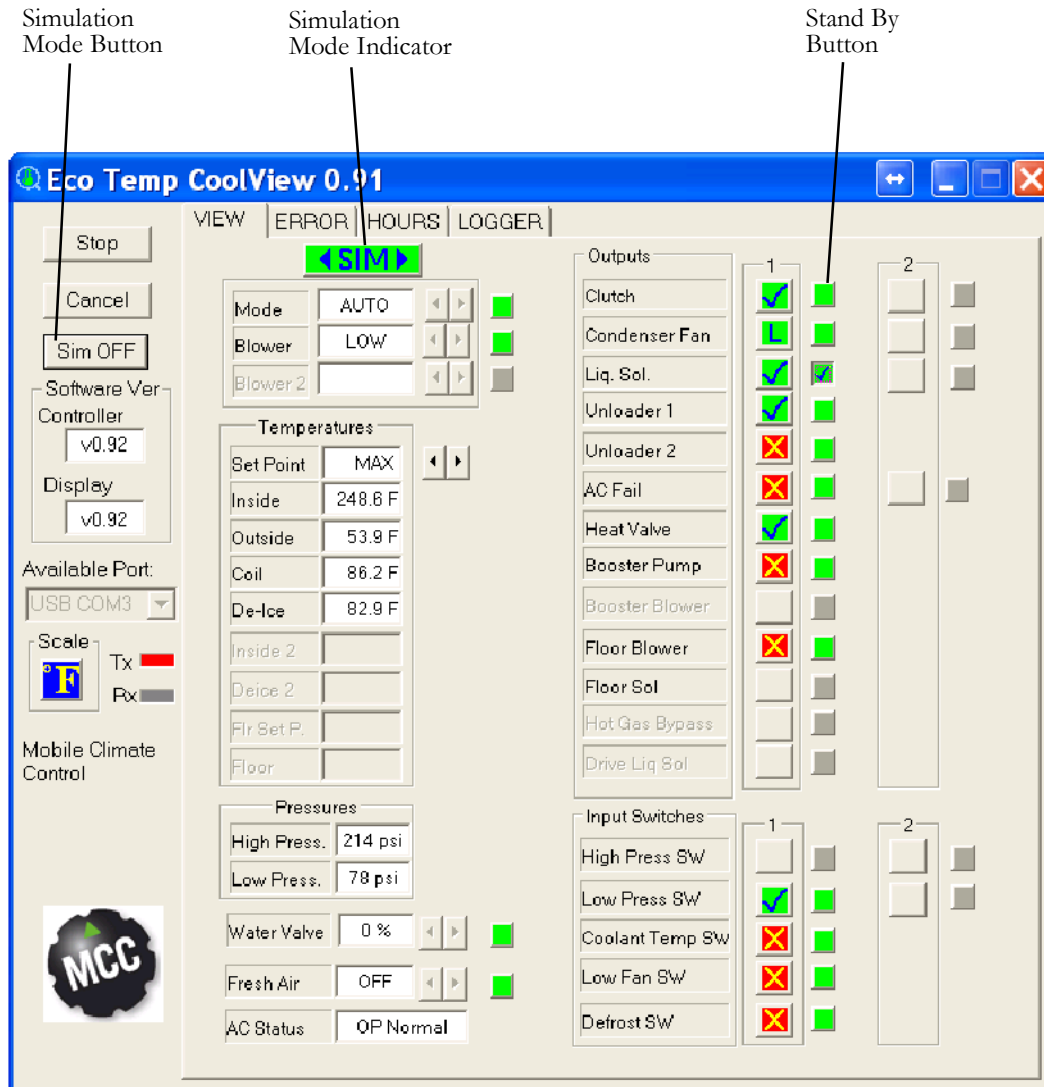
Simulation Mode Button

Simulation Mode Indicator

Stand By Button

Eco Temp CoolView 0.91

Stop

Cancel

Sim OFF

Software Ver

Controller

v0.92

Display

v0.92

Available Port:

USB COM3

Scale

F

Tx

Rx

Mobile Climate Control

MCC

VIEW | ERROR | HOURS | LOGGER

SIM

| Mode | AUTO |
|---|---|
| Blower | LOW |
| Blower 2 | |

Temperatures

| Set Point | MAX |
|---|---|
| Inside | 248.6 F |
| Outside | 53.9 F |
| Coil | 86.2 F |
| De-Ice | 82.9 F |
| Inside 2 | |
| Deice 2 | |
| Flr Set P. | |
| Floor | |

Pressures

| High Press. | 214 psi |
|---|---|
| Low Press. | 78 psi |

| Water Valve | 0 % |
|---|---|
| Fresh Air | OFF |
| AC Status | OP Normal |

Outputs

1

2

Clutch

Condenser Fan

L

Liq. Sol.

Unloader 1

Unloader 2

AC Fail

Heat Valve

Booster Pump

Booster Blower

Floor Blower

Floor Sol

Hot Gas Bypass

Drive Liq Sol

Input Switches

1

2

High Press SW

Low Press SW

Coolant Temp SW

Low Fan SW

Defrost SW